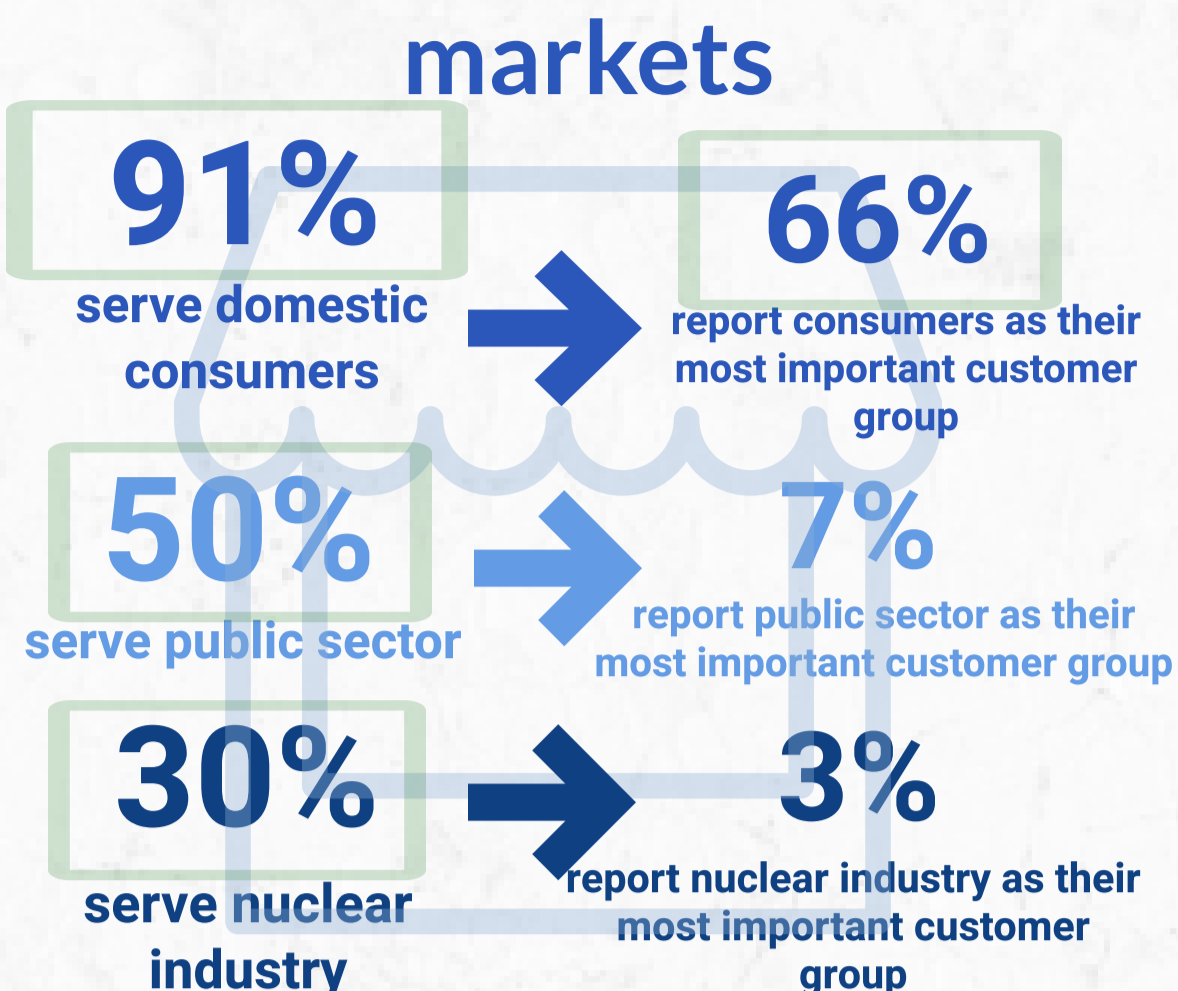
markets

91%
serve domestic consumers

66%
report consumers as their most important customer group

50%
serve public sector

7%
report public sector as their most important customer group

30%
serve nuclear industry

3%
report nuclear industry as their most important customer group